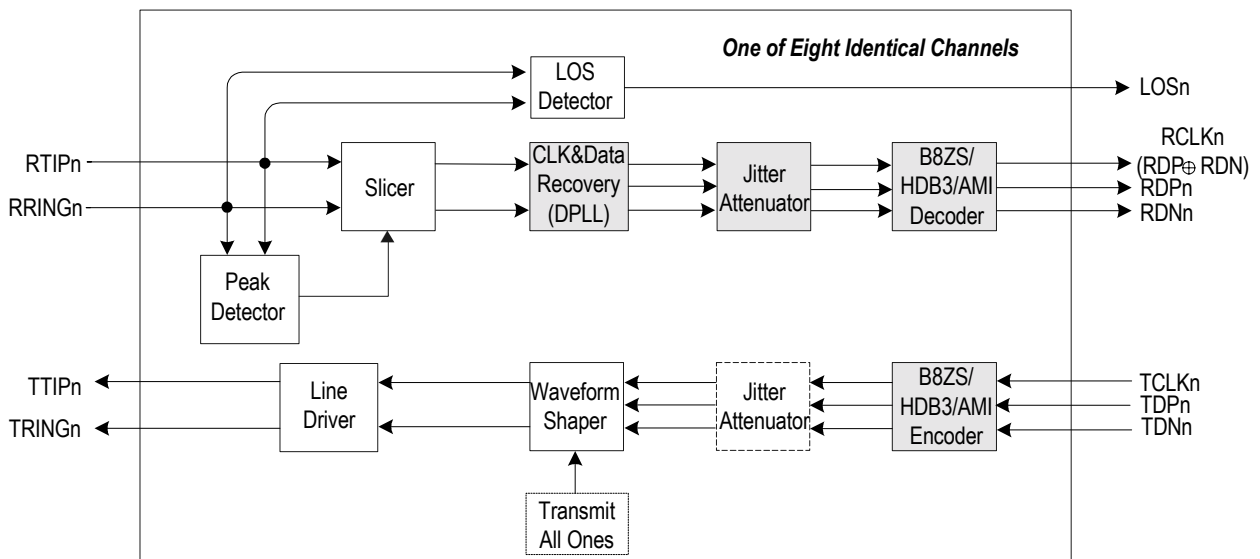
One of Eight Identical Channels

LOS Detector

LOSn

RTIPn

RRINGn

Slicer

CLK&Data Recovery (DPLL)

Jitter Attenuator

B8ZS/ HDB3/AMI Decoder

RCLKn ($RDP \oplus RDN$)

RDPn

RDNn

Peak Detector

TTIPn

TRINGn

Line Driver

Waveform Shaper

Jitter Attenuator

B8ZS/ HDB3/AMI Encoder

TCLKn

TDPn

TDNn

Transmit All Ones